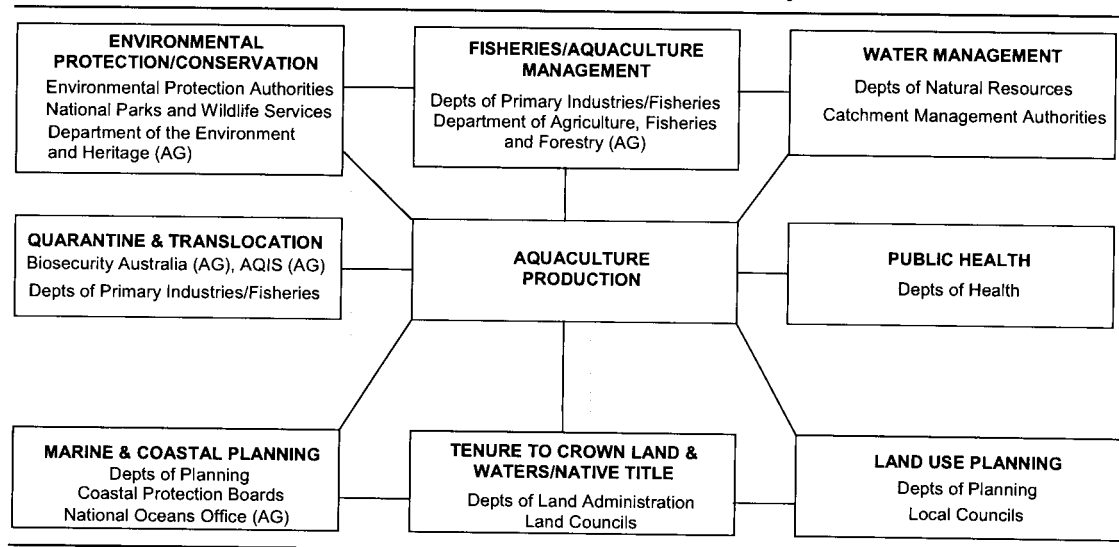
ENVIRONMENTAL PROTECTION/CONSERVATION
Environmental Protection Authorities
National Parks and Wildlife Services
Department of the Environment and Heritage (AG)

FISHERIES/AQUACULTURE MANAGEMENT
Depts of Primary Industries/Fisheries
Department of Agriculture, Fisheries and Forestry (AG)

WATER MANAGEMENT
Depts of Natural Resources
Catchment Management Authorities

QUARANTINE & TRANSLOCATION
Biosecurity Australia (AG), AQIS (AG)
Depts of Primary Industries/Fisheries

AQUACULTURE PRODUCTION

PUBLIC HEALTH
Depts of Health

MARINE & COASTAL PLANNING
Depts of Planning
Coastal Protection Boards
National Oceans Office (AG)

TENURE TO CROWN LAND & WATERS/NATIVE TITLE
Depts of Land Administration
Land Councils

LAND USE PLANNING
Depts of Planning
Local Councils